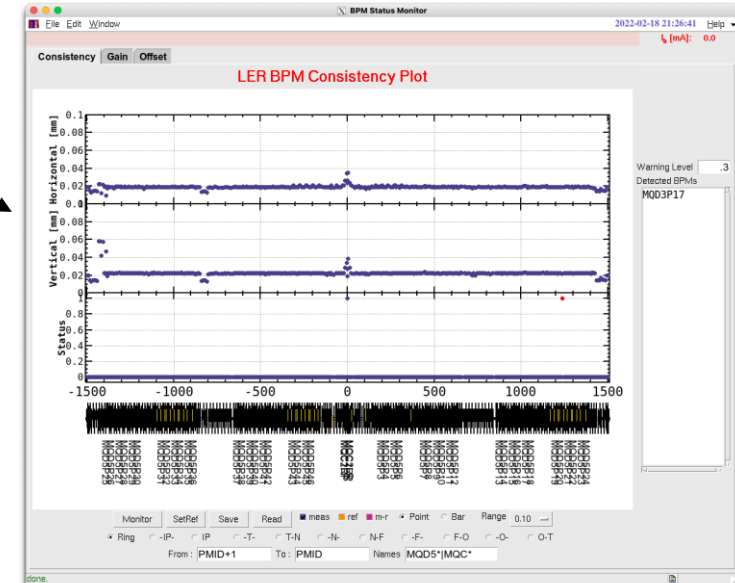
BPM Status Monitor

File Edit Window

2022-02-18 21:26:41 Help

$I_b$ [mA]: 0.0

Consistency Gain Offset

LER BPM Consistency Plot

Horizontal [mm]

0.1
0.08
0.06
0.04
0.02
0

Vertical [mm]

0.08
0.06
0.04
0.02

Status

1
0.8
0.6
0.4
0.2
0

-1500 -1000 -500 0 500 1000 1500

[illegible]

Warning Level .3

Detected BPMs

MQD3P17

Monitor SetRef Save Read meas ref m-r Point Bar Range 0.10

Ring -IP- IP -T- T-N -N- N-F -F- F-O -O- O-T

From : PMID+1 To : PMID Names MQD5*|MQC*

done.